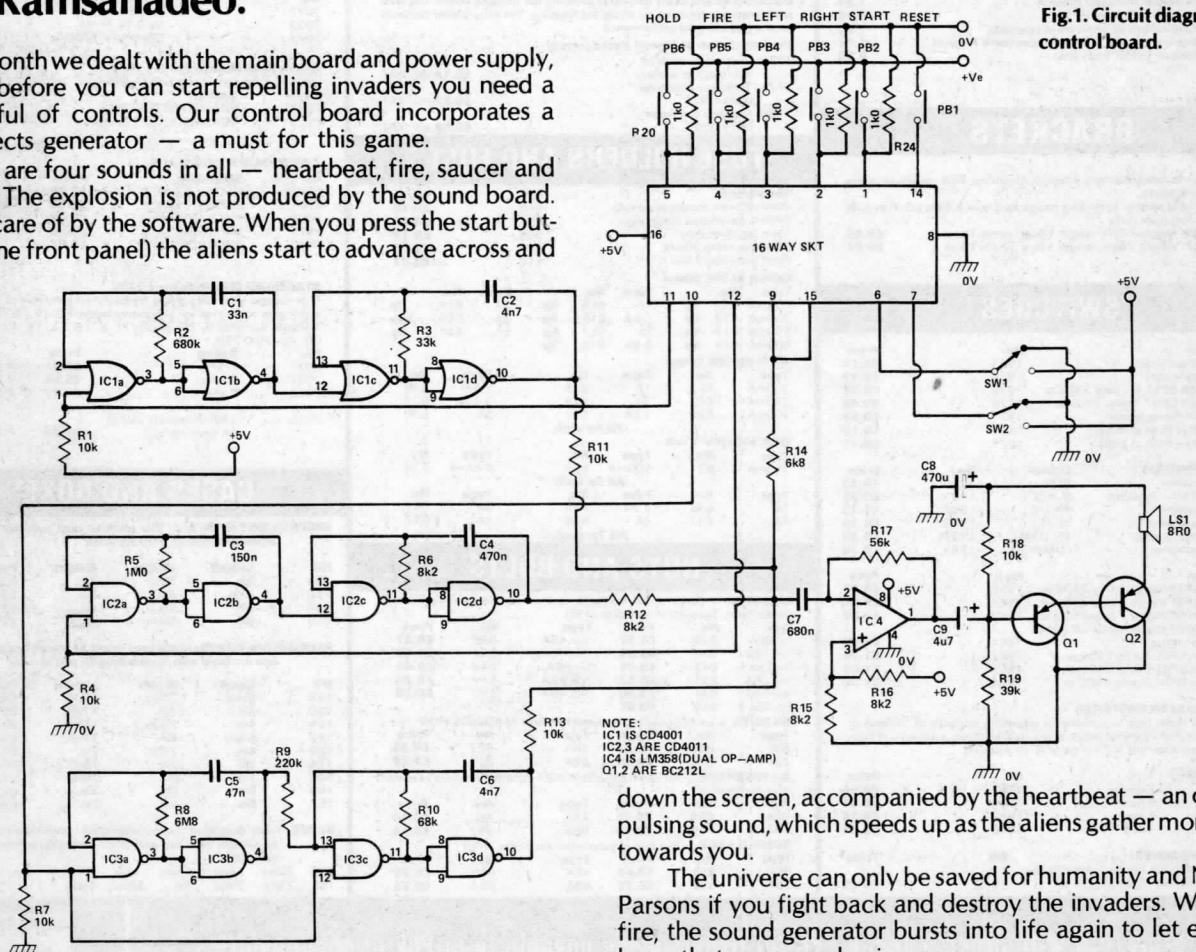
Kamsandeo.

onth we dealt with the main board and power supply, before you can start repelling invaders you need a ful of controls. Our control board incorporates a ects generator — a must for this game.

are four sounds in all — heartbeat, fire, saucer and The explosion is not produced by the sound board. care of by the software. When you press the start but- he front panel) the aliens start to advance across and

Fig.1. Circuit diag control board.

HOLD FIRE LEFT RIGHT START RESET

0V

+Ve

PB6 PB5 PB4 PB3 PB2 PB1

1k0 1k0 1k0 1k0 1k0

R20 R24

5 4 3 2 1 14

+5V 16 16 WAY SKT 8

0V

11 10 12 9 15 6 7

+5V

SW1

SW2

0V

C1 33n

R2 680k

C2 4n7

R3 33k

IC1a IC1b IC1c IC1d

R1 10k

+5V

R11 10k

R14 6k8

C8 470u

0V

LS1 8R0

C3 150n

R5 1M0

C4 470n

R6 8k2

R17 56k

R18 10k

IC2a IC2b IC2c IC2d

+5V

R12 8k2

C7 680n

IC 4

C9 4u7

Q1 Q2

0V

R4 10k

0V

R16 8k2

+5V

R19 39k

R15 8k2

R13 10k

NOTE:
IC1 IS CD4001
IC2,3 ARE CD4011
IC4 IS LM358(DUAL OP–AMP)
Q1,2 ARE BC212L

0V

R9 220k

C5 47n

R8 6M8

C6 4n7

R10 68k

IC3a IC3b IC3c IC3d

R7 10k

down the screen, accompanied by the heartbeat — an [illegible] pulsing sound, which speeds up as the aliens gather mo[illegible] towards you.

The universe can only be saved for humanity and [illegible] Parsons if you fight back and destroy the invaders. W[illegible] fire, the sound generator bursts into life again to let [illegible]